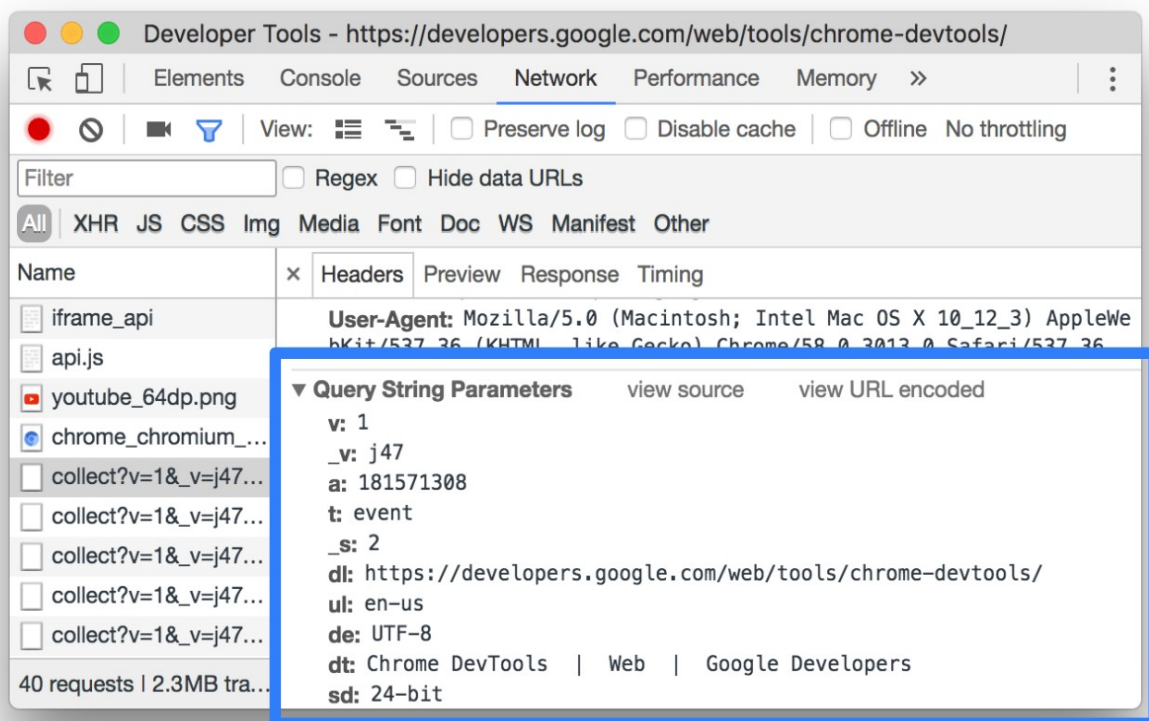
Developer Tools - https://developers.google.com/web/tools/chrome-devtools/

Elements Console Sources Network Performance Memory »

View: Preserve log Disable cache Offline No throttling

Filter Regex Hide data URLs

All XHR JS CSS Img Media Font Doc WS Manifest Other

Name
iframe_api
api.js
youtube_64dp.png
chrome_chromium_...
collect?v=1&_v=j47...
collect?v=1&_v=j47...
collect?v=1&_v=j47...
collect?v=1&_v=j47...
collect?v=1&_v=j47...
40 requests | 2.3MB tra...

× Headers Preview Response Timing

User-Agent: Mozilla/5.0 (Macintosh; Intel Mac OS X 10_12_3) AppleWebKit/537.36 (KHTML, like Gecko) Chrome/58.0.3013.0 Safari/537.36

▼ Query String Parameters view source view URL encoded
v: 1
_v: j47
a: 181571308
t: event
_s: 2
dl: https://developers.google.com/web/tools/chrome-devtools/
ul: en-us
de: UTF-8
dt: Chrome DevTools | Web | Google Developers
sd: 24-bit